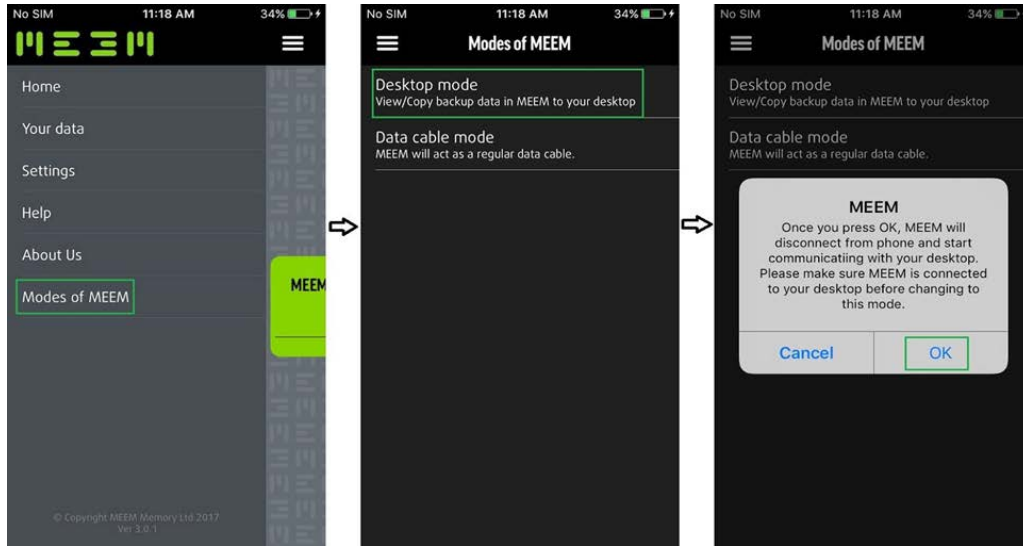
No SIM 11:18 AM 34%

MEEM

Home

Your data

Settings

Help

About Us

Modes of MEEM

MEEM

© Copyright MEEM Memory Ltd 2017
Ver 3.0.1

No SIM 11:18 AM 34%

Modes of MEEM

Desktop mode
View/Copy backup data in MEEM to your desktop

Data cable mode
MEEM will act as a regular data cable.

No SIM 11:18 AM 34%

Modes of MEEM

Desktop mode
View/Copy backup data in MEEM to your desktop

Data cable mode
MEEM will act as a regular data cable.

MEEM
Once you press OK, MEEM will disconnect from phone and start communicatiing with your desktop. Please make sure MEEM is connected to your desktop before changing to this mode.

Cancel OK